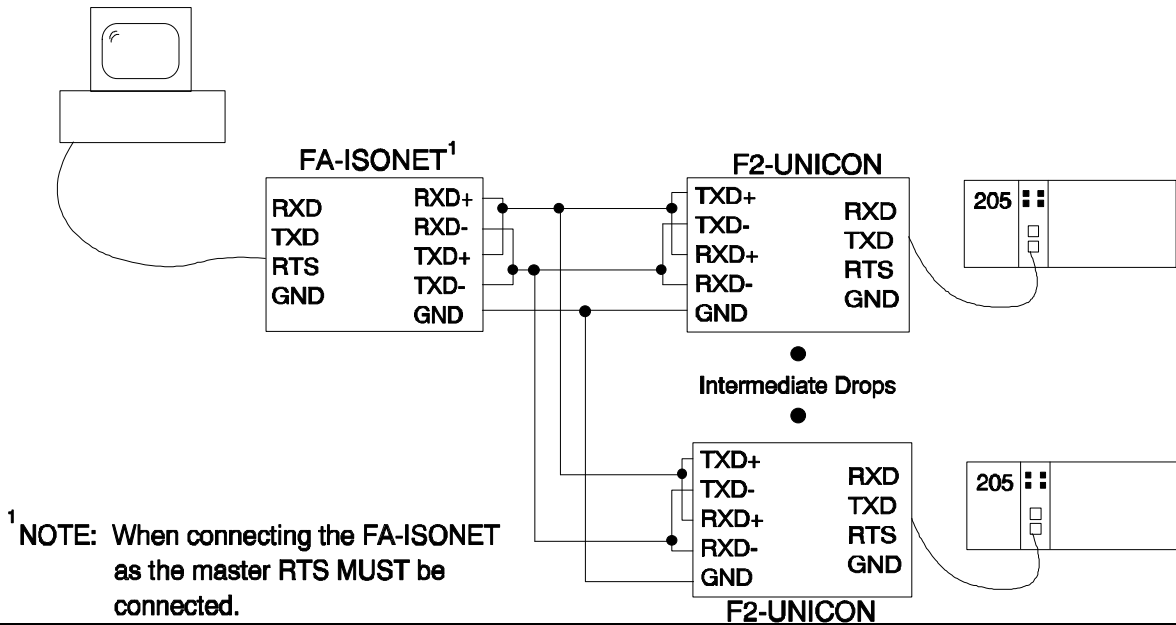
FA-ISONET$^1$

RXD
TXD
RTS
GND

RXD+
RXD-
TXD+
TXD-
GND

F2-UNICON

TXD+
TXD-
RXD+
RXD-
GND

RXD
TXD
RTS
GND

205

Intermediate Drops

TXD+
TXD-
RXD+
RXD-
GND

RXD
TXD
RTS
GND

F2-UNICON

205

$^1$NOTE: When connecting the FA-ISONET as the master RTS MUST be connected.